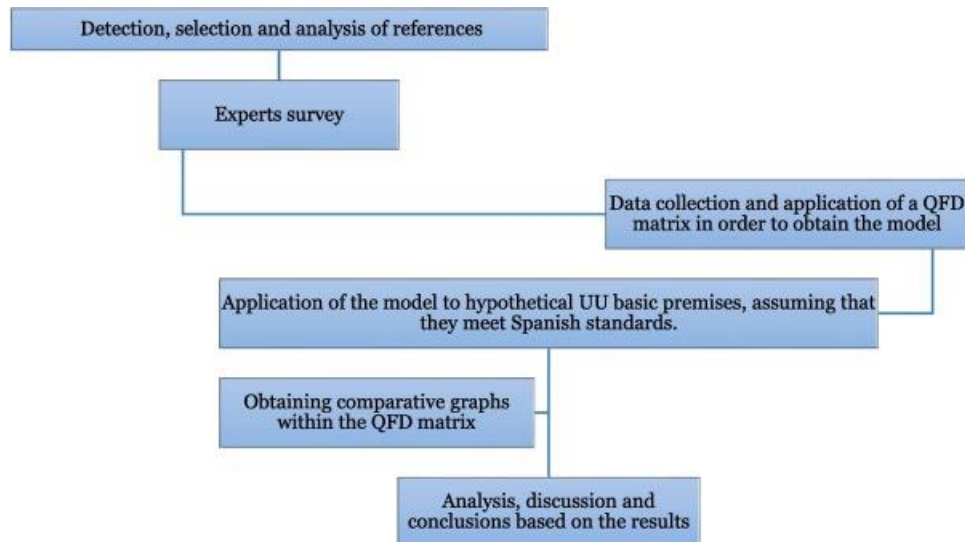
Detection, selection and analysis of references

Experts survey

Data collection and application of a QFD matrix in order to obtain the model

Application of the model to hypothetical UU basic premises, assuming that they meet Spanish standards.

Obtaining comparative graphs within the QFD matrix

Analysis, discussion and conclusions based on the results